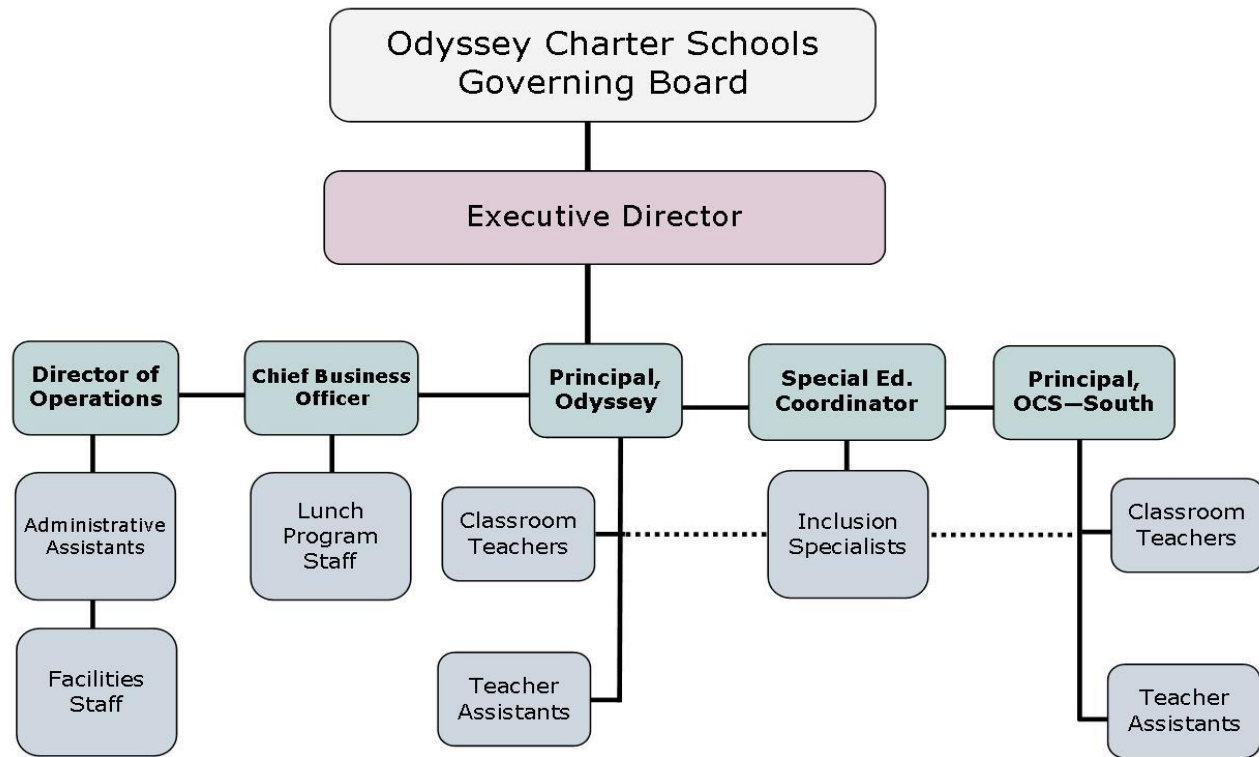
Odyssey Charter Schools Governing Board

Executive Director

Director of Operations

Chief Business Officer

Principal, Odyssey

Special Ed. Coordinator

Principal, OCS—South

Administrative Assistants

Facilities Staff

Lunch Program Staff

Classroom Teachers

Teacher Assistants

Inclusion Specialists

Classroom Teachers

Teacher Assistants